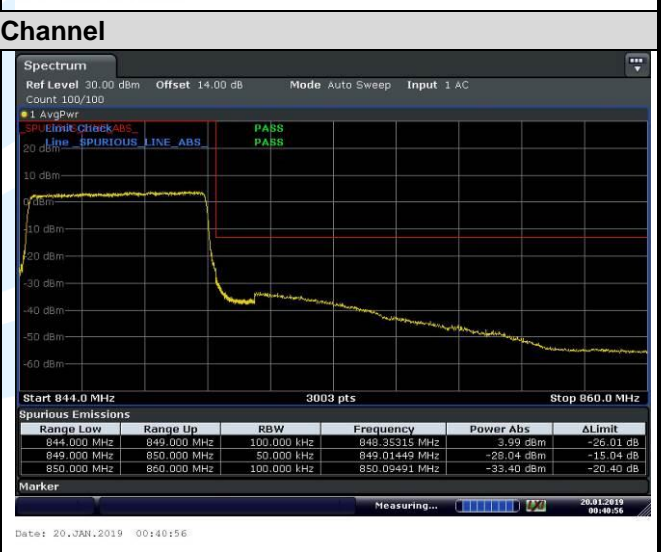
Channel

Spectrum

Ref Level 30.00 dBm Offset 14.00 dB Mode Auto Sweep Input 1 AC
Count 100/100

1 AvgPwr

SPURIOUS_LINE_ABS_ Limit Check PASS
Line _SPURIOUS_LINE_ABS_ PASS

20 dBm
10 dBm
0 dBm
-10 dBm
-20 dBm
-30 dBm
-40 dBm
-50 dBm
-60 dBm

Start 844.0 MHz 3003 pts Stop 860.0 MHz

Spurious Emissions

| Range Low | Range Up | RBW | Frequency | Power Abs | ΔLimit |
|---|---|---|---|---|---|
| 844.000 MHz | 849.000 MHz | 100.000 kHz | 848.35315 MHz | 3.99 dBm | -26.01 dB |
| 849.000 MHz | 850.000 MHz | 50.000 kHz | 849.01449 MHz | -28.04 dBm | -15.04 dB |
| 850.000 MHz | 860.000 MHz | 100.000 kHz | 850.09491 MHz | -33.40 dBm | -20.40 dB |

Marker

Measuring... 20.01.2019 00:40:56

Date: 20.JAN.2019 00:40:56